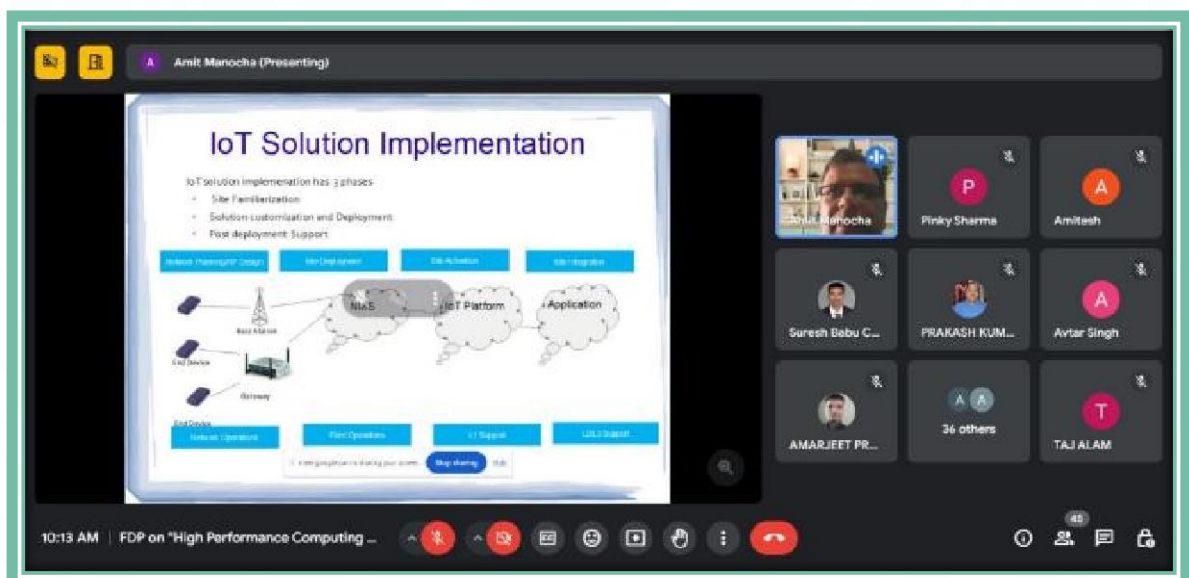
A Amit Manocha (Presenting)

IoT Solution Implementation

IoT solution implementation has 3 phases
- Site Familiarization
- Solution customization and Deployment
- Post deployment Support

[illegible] | Site Deployment | Site Activation | Site Integration

NMS
IoT Platform
Application
Base Station
End Device
Gateway
End Device

Network Operations | Field Operations | L1 Support | L2/L3 Support

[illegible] Stop sharing Hide

Amit Manocha
P Pinky Sharma
A Amitesh
Suresh Babu C...
PRAKASH KUM...
A Avtar Singh
AMARJEET PR...
A A 36 others
T TAJ ALAM

10:13 AM | FDP on "High Performance Computing ...

40